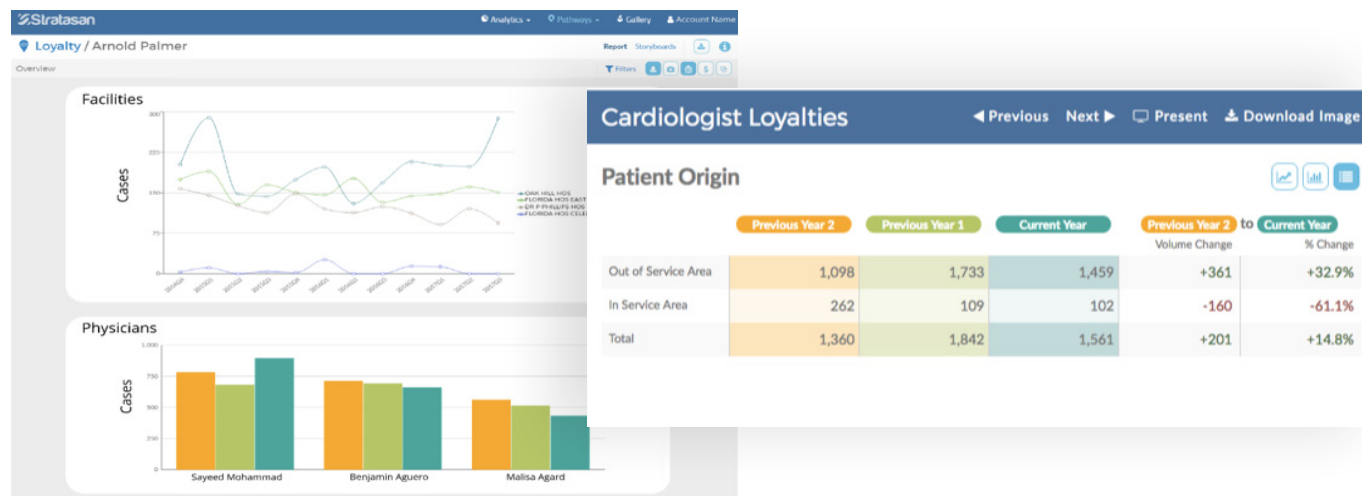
Stratasan
Analytics · Pathways · Gallery Account Name
Loyalty / Arnold Palmer
Report Storyboards
Overview
Filters

Facilities
Cases
300
225
150
75
0
OAK HILL HOS
FLORIDA HOS EAST
DR P PHILLIPS HOS
FLORIDA HOS CELE
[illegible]

Physicians
Cases
1,000
750
500
250
0
Sayeed Mohammad
Benjamin Aguero
Malisa Agard

Cardiologist Loyalties
◀ Previous Next ▶ Present Download Image

Patient Origin

| | Previous Year 2 | Previous Year 1 | Current Year | Previous Year 2 to Current Year Volume Change | % Change |
|---|---|---|---|---|---|
| Out of Service Area | 1,098 | 1,733 | 1,459 | +361 | +32.9% |
| In Service Area | 262 | 109 | 102 | -160 | -61.1% |
| Total | 1,360 | 1,842 | 1,561 | +201 | +14.8% |